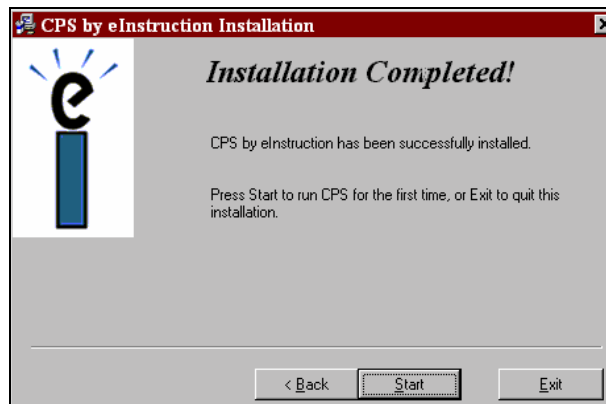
CPS by eInstruction Installation

Installation Completed!

CPS by eInstruction has been successfully installed.

Press Start to run CPS for the first time, or Exit to quit this installation.

< Back Start Exit